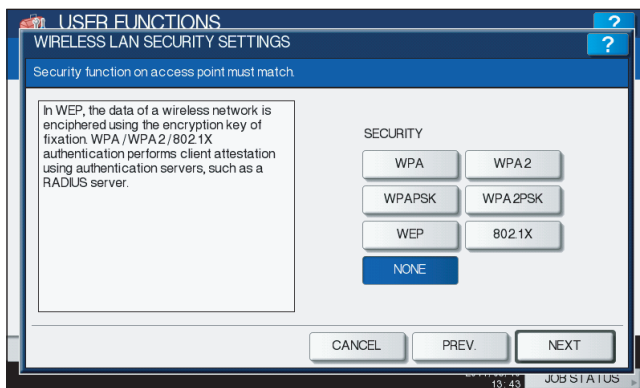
USER FUNCTIONS

?

WIRELESS LAN SECURITY SETTINGS

?

Security function on access point must match.

In WEP, the data of a wireless network is enciphered using the encryption key of fixation. WPA /WPA2/802.1X authentication performs client attestation using authentication servers, such as a RADIUS server.

SECURITY

WPA

WPA2

WPAPSK

WPA2PSK

WEP

802.1X

NONE

CANCEL

PREV.

NEXT

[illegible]
13:43

JOB STATUS